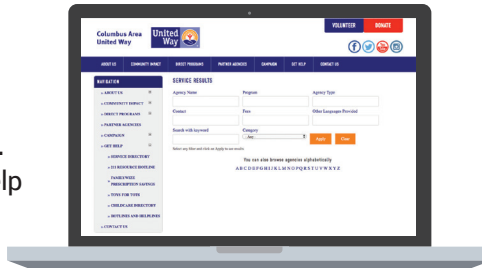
Columbus Area United Way

United Way

VOLUNTEER DONATE

ABOUT US COMMUNITY IMPACT DIRECT PROGRAMS PARTNER AGENCIES CAMPAIGN GET HELP CONTACT US

NAVIGATION

» ABOUT US

» COMMUNITY IMPACT

» DIRECT PROGRAMS

» PARTNER AGENCIES

» CAMPAIGN

» GET HELP

» SERVICE DIRECTORY

» 211 RESOURCE HOTLINE

» FAMILYWIZE PRESCRIPTION SAVINGS

» TOYS FOR TOTS

» CHILDCARE DIRECTORY

» HOTLINES AND HELPLINES

» CONTACT US

SERVICE RESULTS

Agency Name

Program

Agency Type

Contact

Fees

Other Languages Provided

Search with keyword

Category

Apply

Clear

You can also browse agencies alphabetically

A B C D E F G H I J K L M N O P Q R S T U V W X Y Z

lp